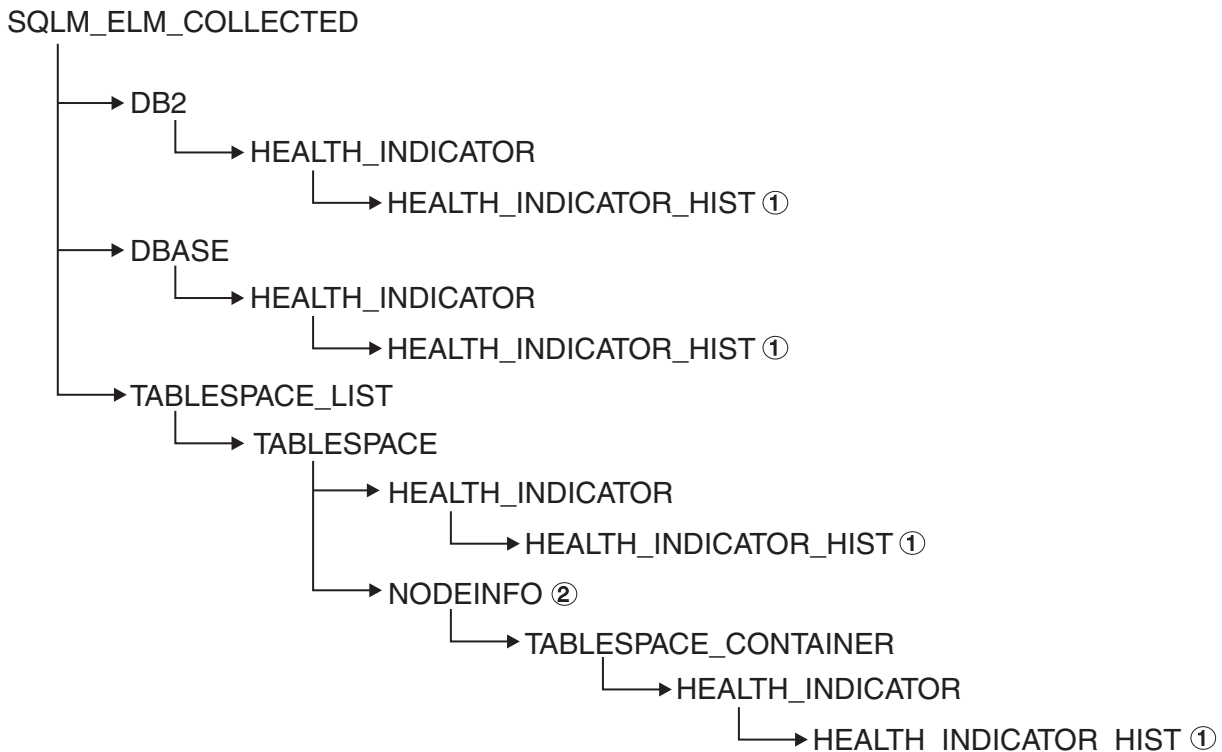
SQLM_ELM_COLLECTED

DB2

HEALTH_INDICATOR

HEALTH_INDICATOR_HIST ①

DBASE

HEALTH_INDICATOR

HEALTH_INDICATOR_HIST ①

TABLESPACE_LIST

TABLESPACE

HEALTH_INDICATOR

HEALTH_INDICATOR_HIST ①

NODEINFO ②

TABLESPACE_CONTAINER

HEALTH_INDICATOR

HEALTH_INDICATOR_HIST ①